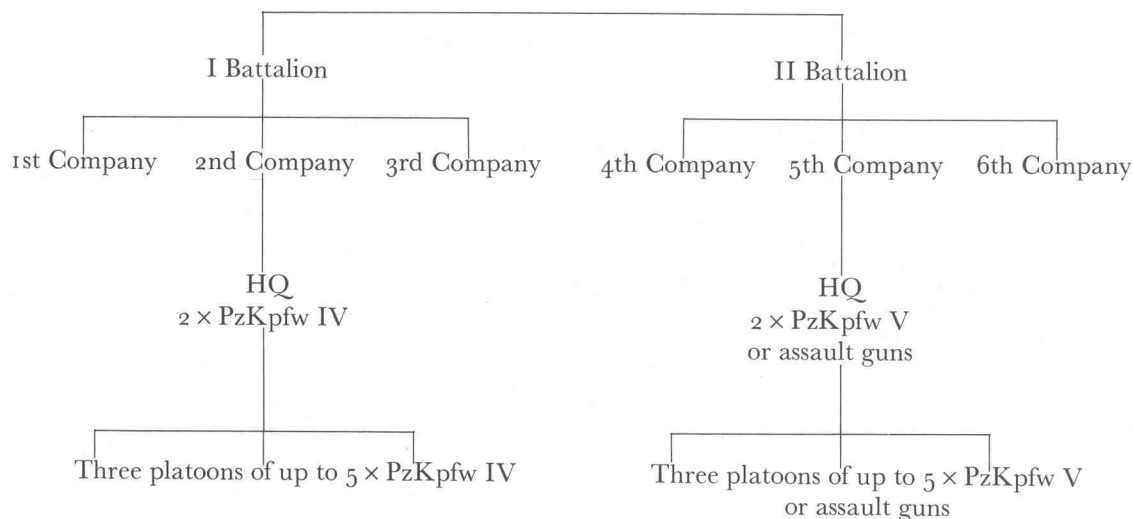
I Battalion

II Battalion

1st Company

2nd Company

3rd Company

4th Company

5th Company

6th Company

HQ
$2 \times$ PzKpfw IV

HQ
$2 \times$ PzKpfw V
or assault guns

Three platoons of up to $5 \times$ PzKpfw IV

Three platoons of up to $5 \times$ PzKpfw V
or assault guns